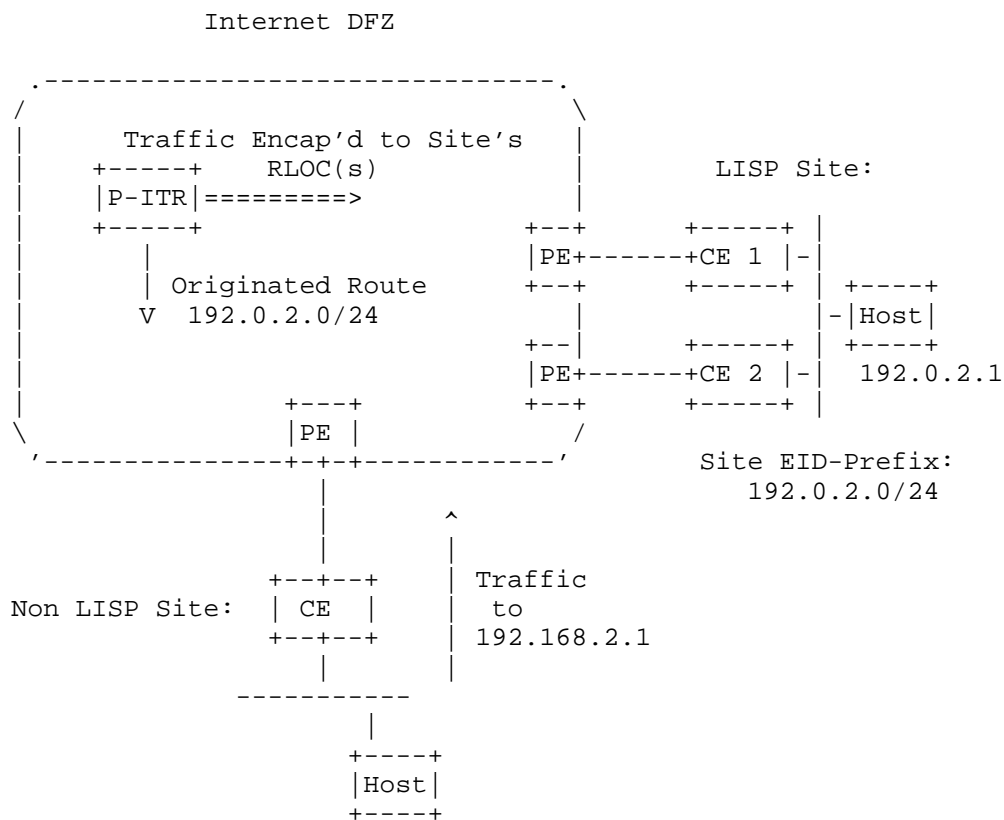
Internet DFZ

Traffic Encap'd to Site's RLOC(s)

P-ITR

Originated Route
V 192.0.2.0/24

LISP Site:

PE

CE 1

PE

CE 2

Host

192.0.2.1

PE

Site EID-Prefix:
192.0.2.0/24

Non LISP Site:

CE

Traffic
to
192.168.2.1

Host